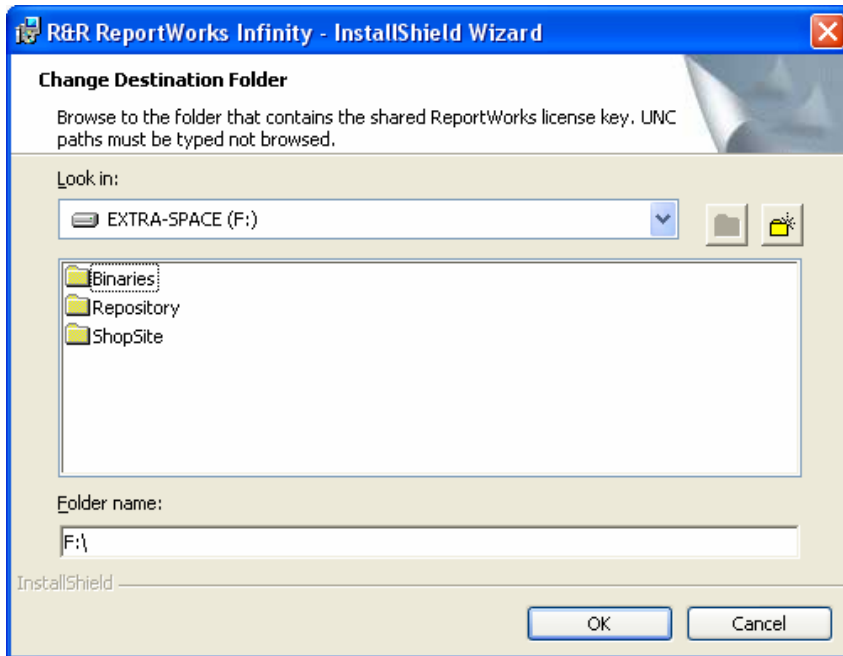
R&R ReportWorks Infinity - InstallShield Wizard

Change Destination Folder

Browse to the folder that contains the shared ReportWorks license key. UNC paths must be typed not browsed.

Look in:

EXTRA-SPACE (F:)

Binaries
Repository
ShopSite

Folder name:

F:\

InstallShield

OK

Cancel